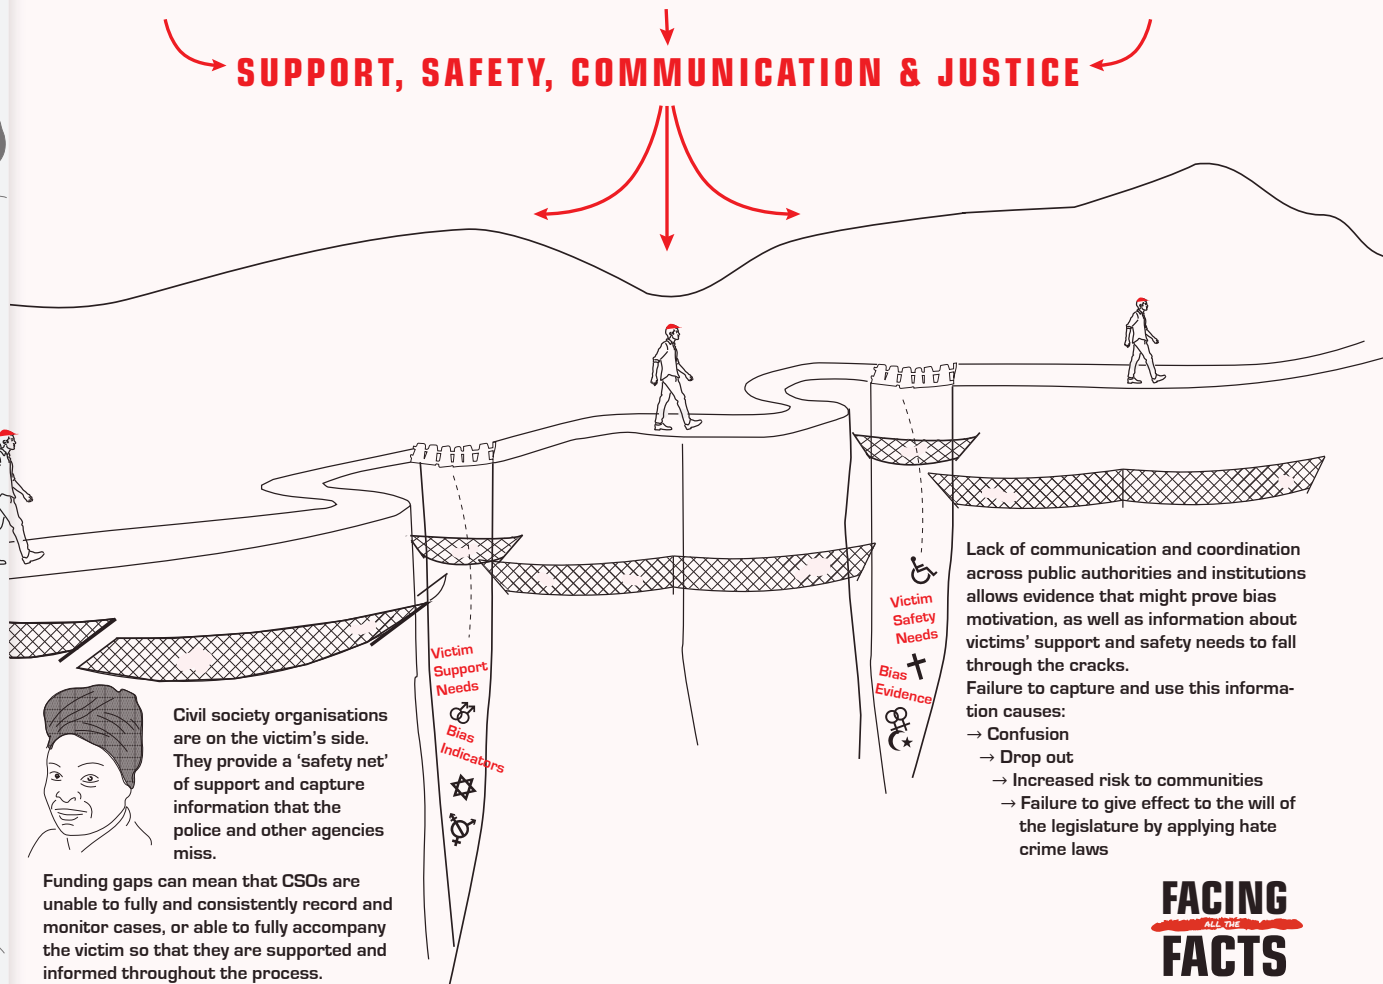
SUPPORT, SAFETY, COMMUNICATION & JUSTICE

Victim Support Needs

Bias Indicators

Victim Safety Needs

Bias Evidence

Civil society organisations are on the victim's side. They provide a 'safety net' of support and capture information that the police and other agencies miss.

Funding gaps can mean that CSOs are unable to fully and consistently record and monitor cases, or able to fully accompany the victim so that they are supported and informed throughout the process.

Lack of communication and coordination across public authorities and institutions allows evidence that might prove bias motivation, as well as information about victims' support and safety needs to fall through the cracks.
Failure to capture and use this information causes:
→ Confusion
→ Drop out
→ Increased risk to communities
→ Failure to give effect to the will of the legislature by applying hate crime laws

FACING ALL THE FACTS